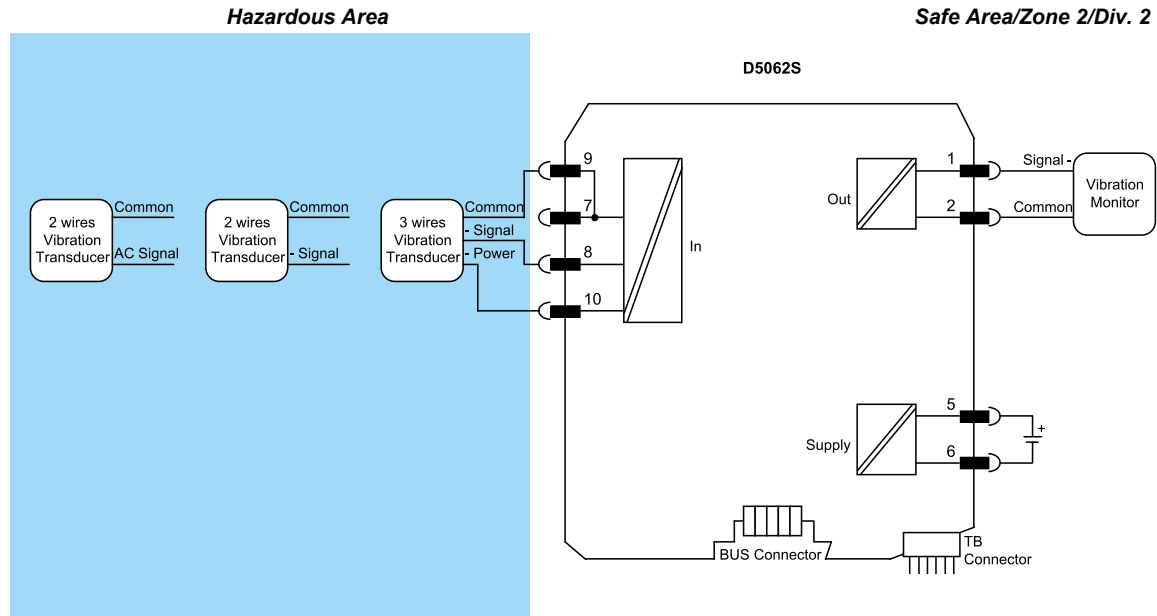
Hazardous Area

Safe Area/Zone 2/Div. 2

D5062S

2 wires Vibration Transducer
Common
AC Signal

2 wires Vibration Transducer
Common
- Signal

3 wires Vibration Transducer
Common
- Signal
- Power

9
7
8
10

In

Out

1
2

Signal -
Common

Vibration Monitor

Supply

5
6

+

BUS Connector

TB Connector